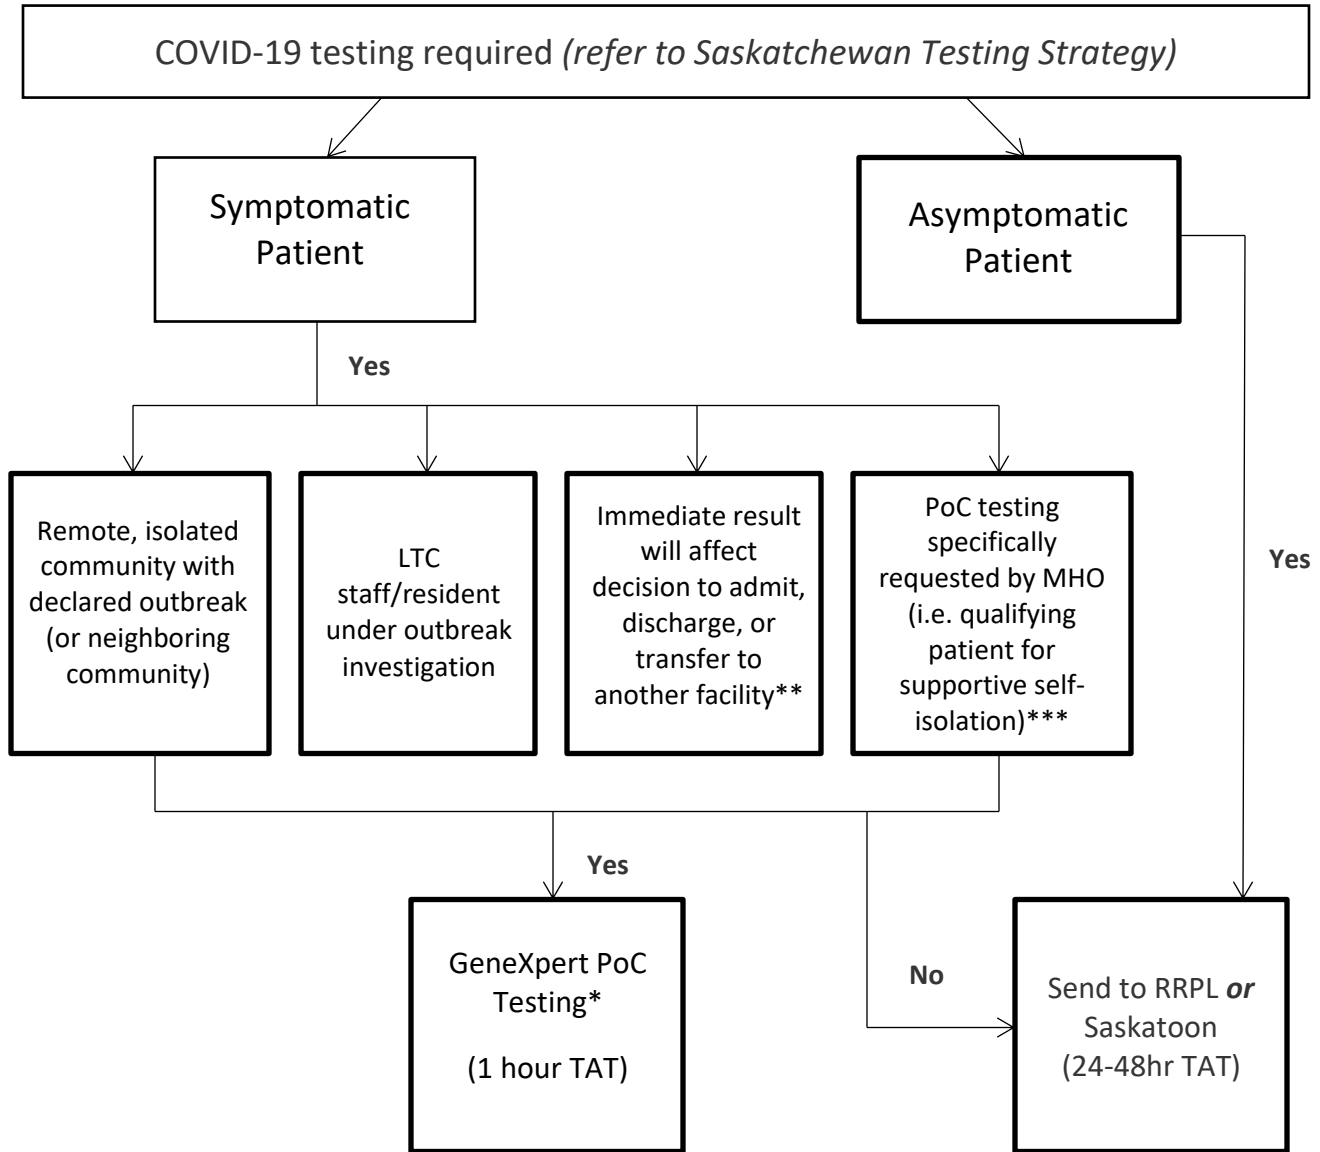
COVID-19 testing required *(refer to Saskatchewan Testing Strategy)*

Symptomatic Patient

Asymptomatic Patient

Yes

Remote, isolated community with declared outbreak (or neighboring community)

LTC staff/resident under outbreak investigation

Immediate result will affect decision to admit, discharge, or transfer to another facility**

PoC testing specifically requested by MHO (i.e. qualifying patient for supportive self-isolation)***

Yes

Yes

GeneXpert PoC Testing*

(1 hour TAT)

No

Send to RRPL ***or*** Saskatoon (24-48hr TAT)